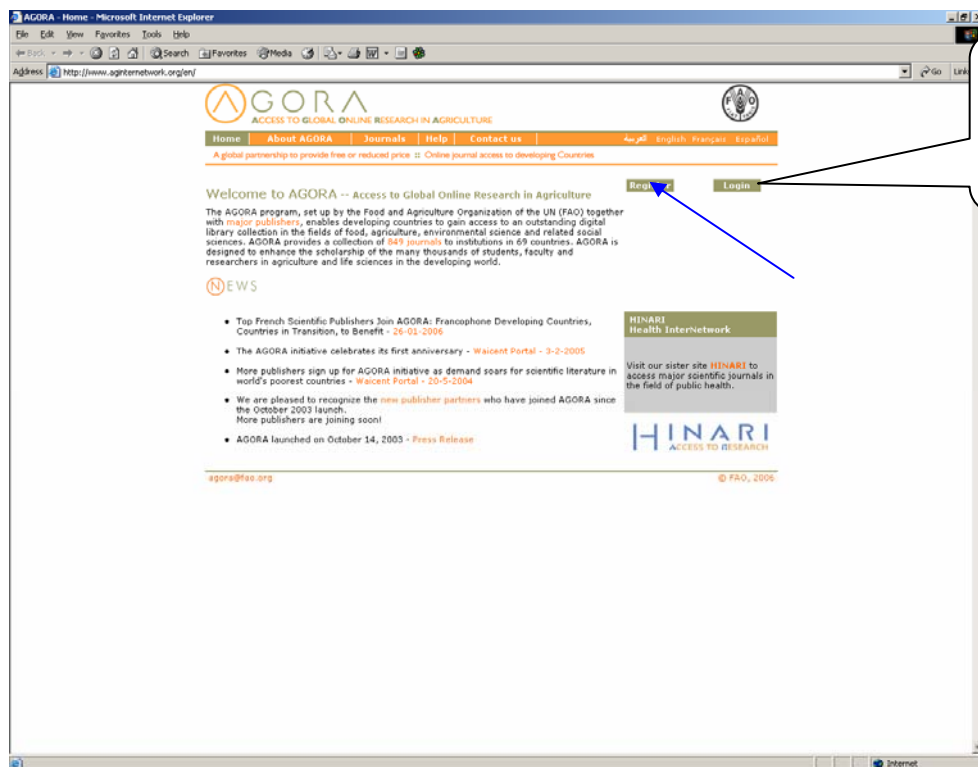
AGORA - Home - Microsoft Internet Explorer

File Edit View Favorites Tools Help

Back Search Favorites Media

Address http://www.aginternetwork.org/en/ Go Links

AGORA
ACCESS TO GLOBAL ONLINE RESEARCH IN AGRICULTURE

Home | About AGORA | Journals | Help | Contact us    العربية English Français Español

A global partnership to provide free or reduced price :: Online journal access to developing Countries

Welcome to AGORA -- Access to Global Online Research in Agriculture

Register    Login

The AGORA program, set up by the Food and Agriculture Organization of the UN (FAO) together with major publishers, enables developing countries to gain access to an outstanding digital library collection in the fields of food, agriculture, environmental science and related social sciences. AGORA provides a collection of 849 journals to institutions in 69 countries. AGORA is designed to enhance the scholarship of the many thousands of students, faculty and researchers in agriculture and life sciences in the developing world.

NEWS

• Top French Scientific Publishers Join AGORA: Francophone Developing Countries, Countries in Transition, to Benefit - 26-01-2006

• The AGORA initiative celebrates its first anniversary - Waicent Portal - 3-2-2005

• More publishers sign up for AGORA initiative as demand soars for scientific literature in world's poorest countries - Waicent Portal - 20-5-2004

• We are pleased to recognize the new publisher partners who have joined AGORA since the October 2003 launch.
More publishers are joining soon!

• AGORA launched on October 14, 2003 - Press Release

HINARI
Health InterNetwork

Visit our sister site HINARI to access major scientific journals in the field of public health.

HINARI
ACCESS TO RESEARCH

agora@fao.org    © FAO, 2006

Internet